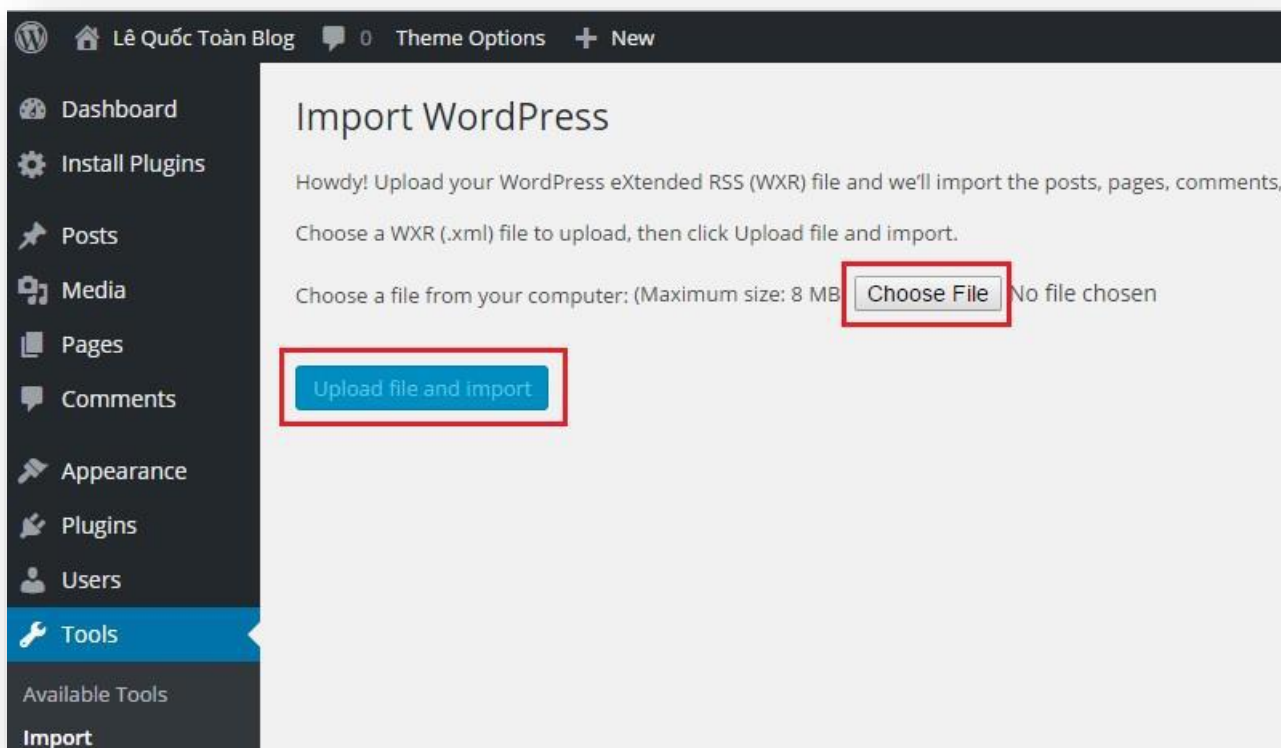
Lê Quốc Toàn Blog 0 Theme Options + New

Dashboard
Install Plugins
Posts
Media
Pages
Comments
Appearance
Plugins
Users
Tools
Available Tools
Import

Import WordPress

Howdy! Upload your WordPress eXtended RSS (WXR) file and we'll import the posts, pages, comments,

Choose a WXR (.xml) file to upload, then click Upload file and import.

Choose a file from your computer: (Maximum size: 8 MB Choose File No file chosen

Upload file and import